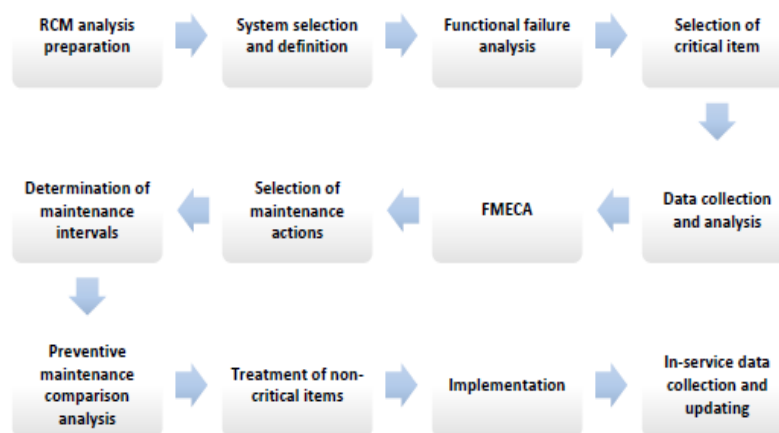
RCM analysis preparation

System selection and definition

Functional failure analysis

Selection of critical item

Data collection and analysis

FMECA

Selection of maintenance actions

Determination of maintenance intervals

Preventive maintenance comparison analysis

Treatment of non-critical items

Implementation

In-service data collection and updating